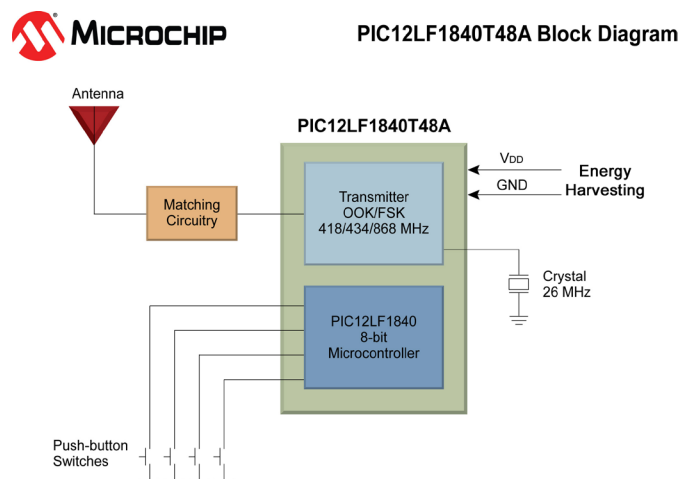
MICROCHIP

PIC12LF1840T48A Block Diagram

Antenna

PIC12LF1840T48A

Matching Circuitry

Transmitter OOK/FSK 418/434/868 MHz

$V_{DD}$

GND

Energy Harvesting

Crystal 26 MHz

PIC12LF1840 8-bit Microcontroller

Push-button Switches